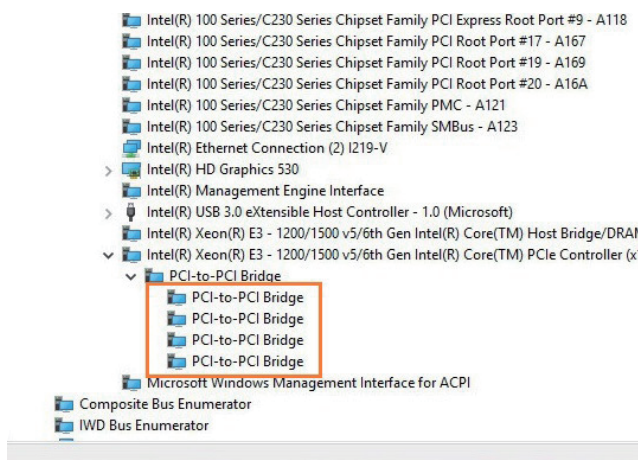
Intel(R) 100 Series/C230 Series Chipset Family PCI Express Root Port #9 - A118
Intel(R) 100 Series/C230 Series Chipset Family PCI Root Port #17 - A167
Intel(R) 100 Series/C230 Series Chipset Family PCI Root Port #19 - A169
Intel(R) 100 Series/C230 Series Chipset Family PCI Root Port #20 - A16A
Intel(R) 100 Series/C230 Series Chipset Family PMC - A121
Intel(R) 100 Series/C230 Series Chipset Family SMBus - A123
Intel(R) Ethernet Connection (2) I219-V
Intel(R) HD Graphics 530
Intel(R) Management Engine Interface
Intel(R) USB 3.0 eXtensible Host Controller - 1.0 (Microsoft)
Intel(R) Xeon(R) E3 - 1200/1500 v5/6th Gen Intel(R) Core(TM) Host Bridge/DRAM
Intel(R) Xeon(R) E3 - 1200/1500 v5/6th Gen Intel(R) Core(TM) PCIe Controller (x
PCI-to-PCI Bridge
PCI-to-PCI Bridge
PCI-to-PCI Bridge
PCI-to-PCI Bridge
PCI-to-PCI Bridge
Microsoft Windows Management Interface for ACPI
Composite Bus Enumerator
IWD Bus Enumerator